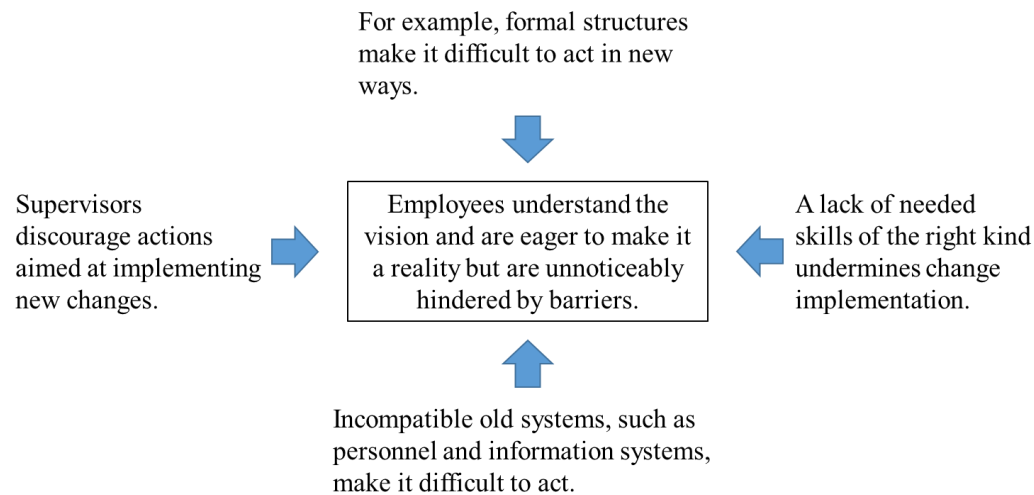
For example, formal structures make it difficult to act in new ways.

Supervisors discourage actions aimed at implementing new changes.

Employees understand the vision and are eager to make it a reality but are unnoticeably hindered by barriers.

A lack of needed skills of the right kind undermines change implementation.

Incompatible old systems, such as personnel and information systems, make it difficult to act.